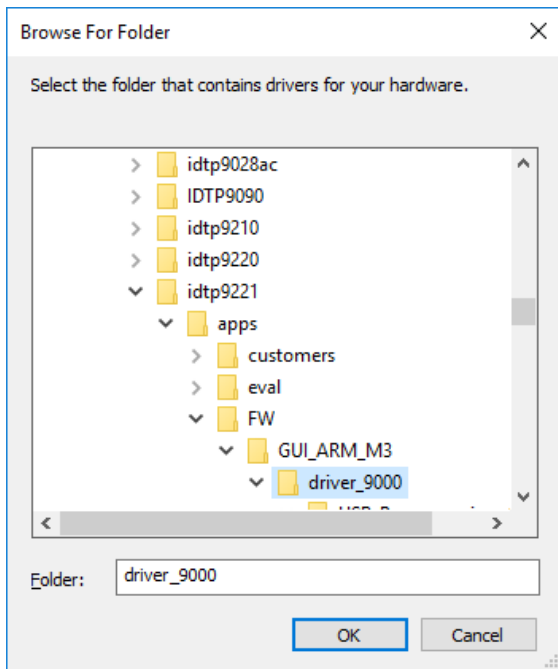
Browse For Folder

Select the folder that contains drivers for your hardware.

idtp9028ac
IDTP9090
idtp9210
idtp9220
idtp9221
apps
customers
eval
FW
GUI_ARM_M3
driver_9000
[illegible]

Folder: driver_9000

OK
Cancel